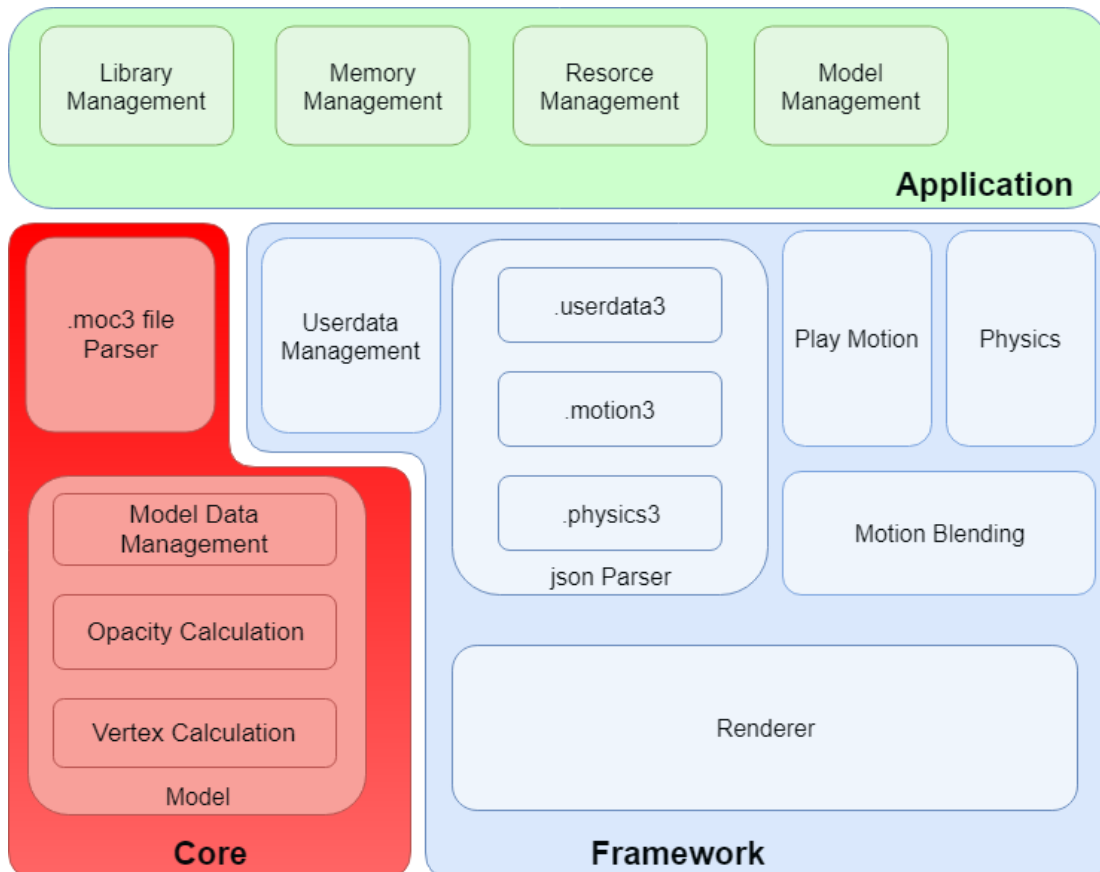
Library Management

Memory Management

Resorce Management

Model Management

Application

.moc3 file Parser

Model Data Management

Opacity Calculation

Vertex Calculation

Model

Core

Userdata Management

.userdata3

.motion3

.physics3

json Parser

Play Motion

Physics

Motion Blending

Renderer

Framework